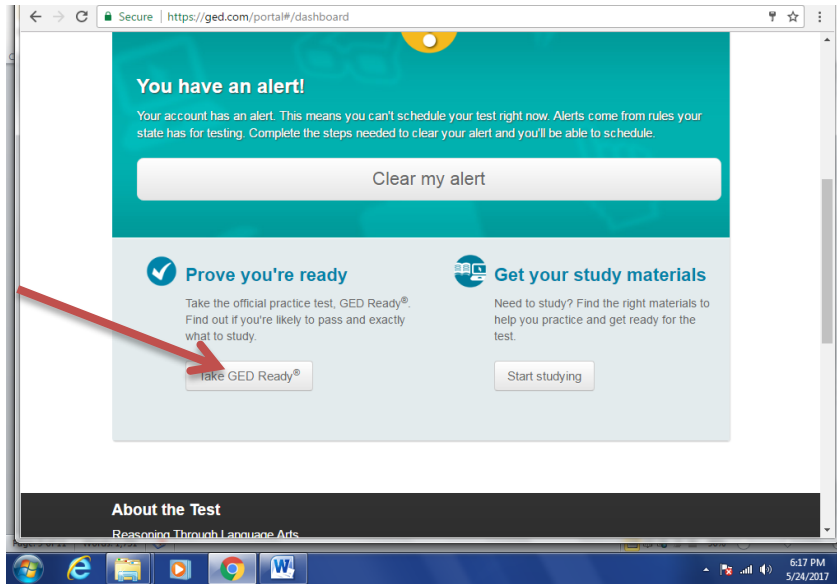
Secure | https://ged.com/portal#/dashboard

You have an alert!

Your account has an alert. This means you can't schedule your test right now. Alerts come from rules your state has for testing. Complete the steps needed to clear your alert and you'll be able to schedule.

Clear my alert

Prove you're ready

Take the official practice test, GED Ready®. Find out if you're likely to pass and exactly what to study.

Take GED Ready®

Get your study materials

Need to study? Find the right materials to help you practice and get ready for the test.

Start studying

About the Test

Reasoning Through Language Arts

6:17 PM
5/24/2017